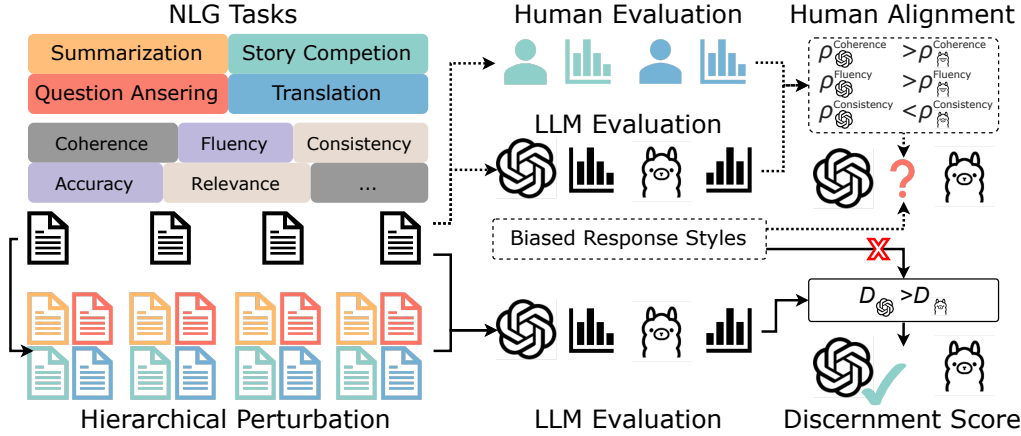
NLG Tasks

Summarization

Story Competion

Question Ansering

Translation

Coherence

Fluency

Consistency

Accuracy

Relevance

...

Hierarchical Perturbation

Human Evaluation

LLM Evaluation

Biased Response Styles

LLM Evaluation

Human Alignment

$\rho^{Coherence} > \rho^{Coherence}$

$\rho^{Fluency} > \rho^{Fluency}$

$\rho^{Consistency} < \rho^{Consistency}$

?

$D > D$

Discernment Score